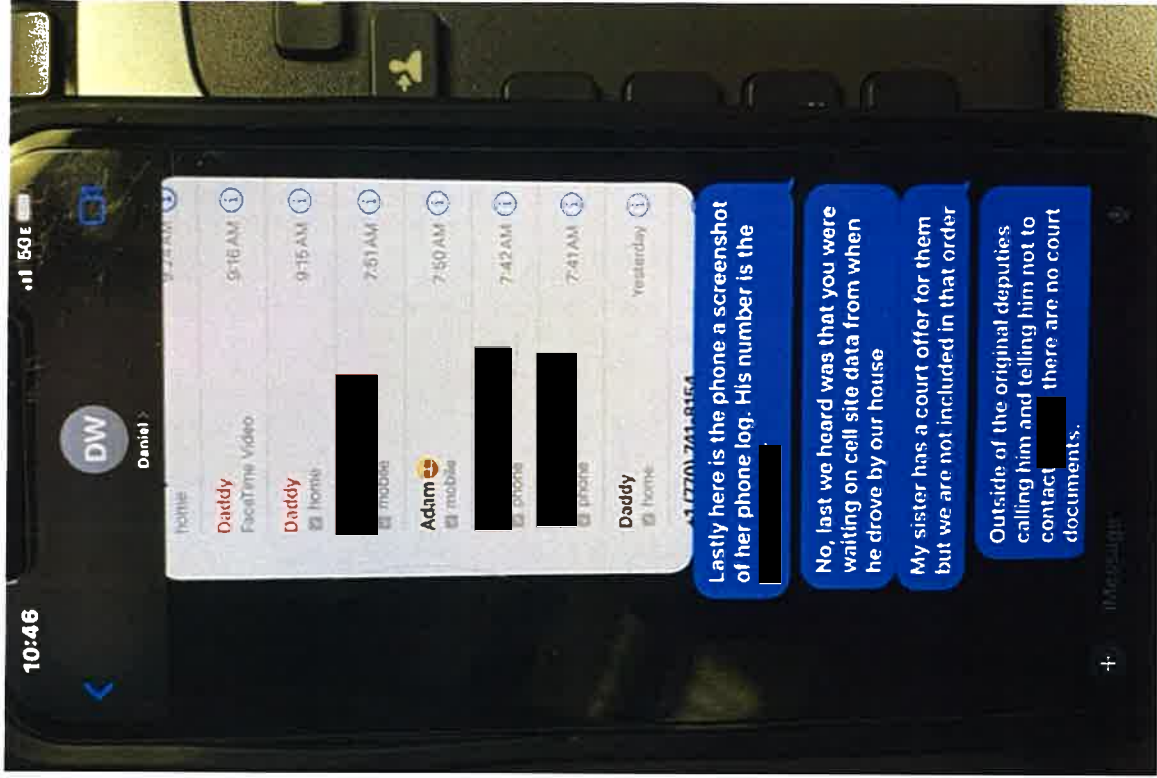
10:46

5GE

DW

Daniel >

home

9:34 AM

Daddy
FaceTime Video
9:16 AM

Daddy
home
9:15 AM

mobile
7:51 AM

Adam
mobile
7:50 AM

phone
7:42 AM

phone
7:41 AM

Daddy
home
Yesterday

+1 (770) 741-8164

Lastly here is the phone a screenshot of her phone log. His number is the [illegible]

No, last we heard was that you were waiting on cell site data from when he drove by our house

My sister has a court offer for them but we are not included in that order

Outside of the original deputies calling him and telling him not to contact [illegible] there are no court documents.

iMessage